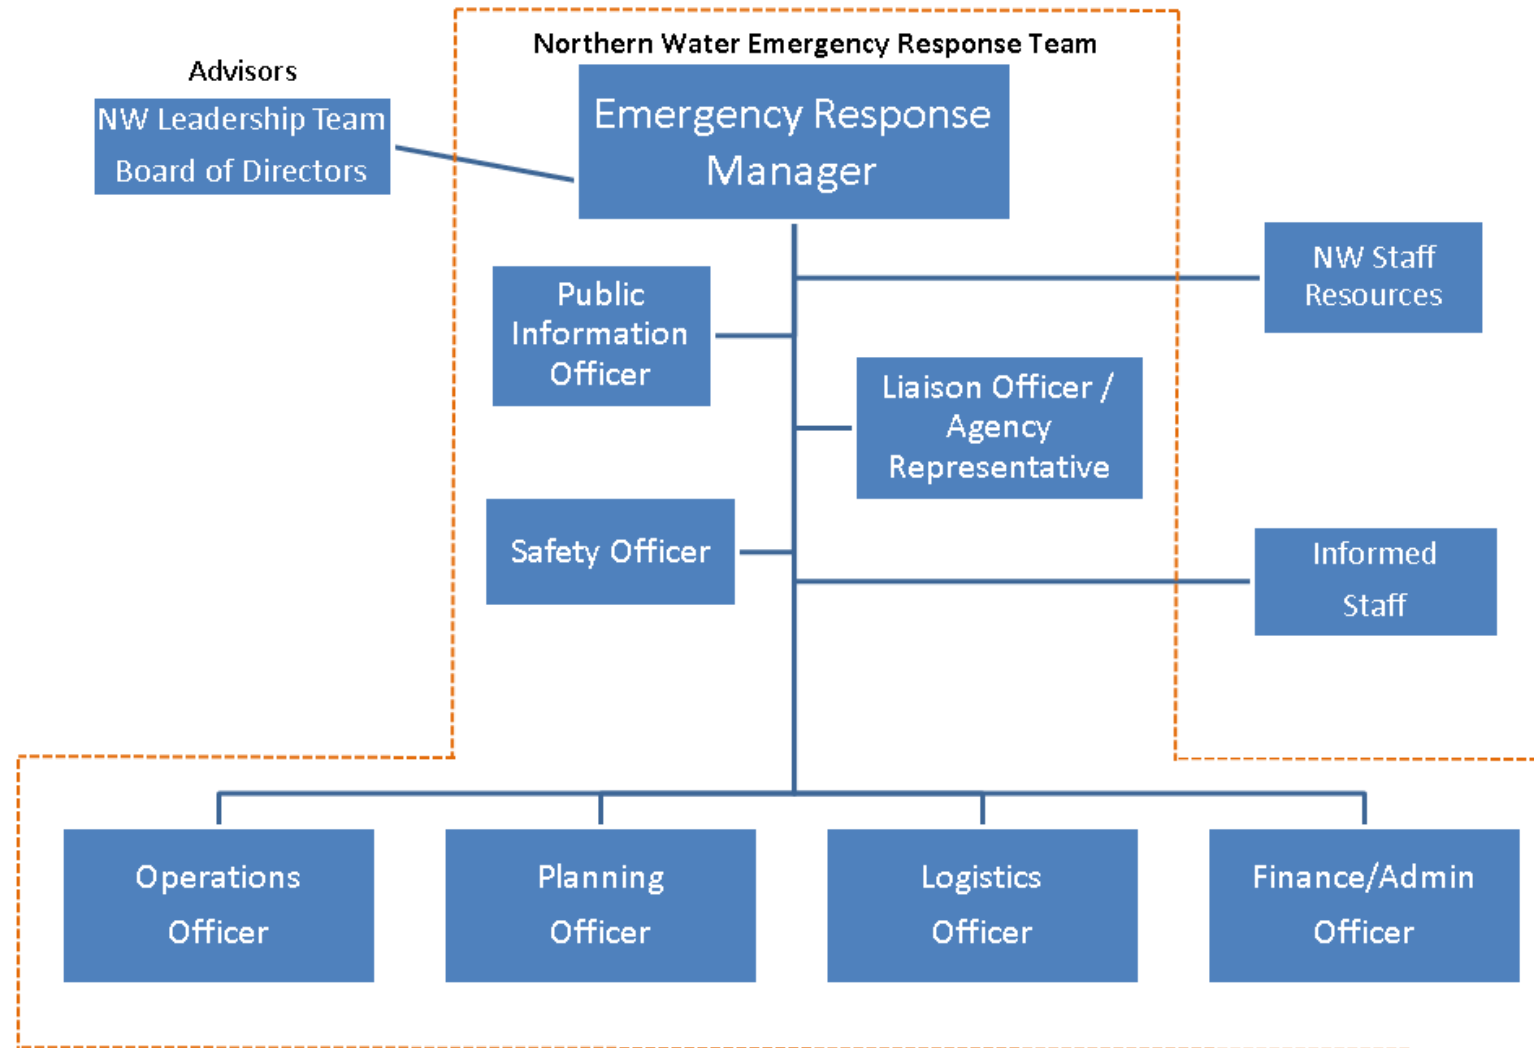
Advisors
NW Leadership Team
Board of Directors

Northern Water Emergency Response Team

Emergency Response Manager

NW Staff Resources

Public Information Officer

Liaison Officer / Agency Representative

Safety Officer

Informed Staff

Operations Officer

Planning Officer

Logistics Officer

Finance/Admin Officer